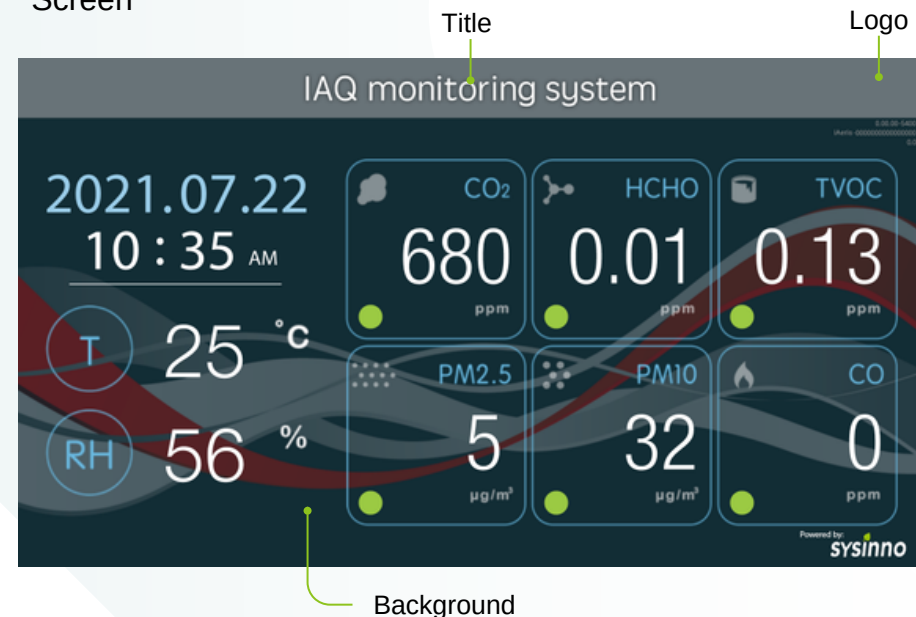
Screen

Title

Logo

IAQ monitoring system

0.00.00-5400
IAeIs-0000000000000000
0.0

2021.07.22
10 : 35 AM

T 25 °c

RH 56 %

$CO_2$
680
ppm

HCHO
0.01
ppm

TVOC
0.13
ppm

PM2.5
5
μg/m³

PM10
32
μg/m³

CO
0
ppm

Powered by:
SYSINNO

Background